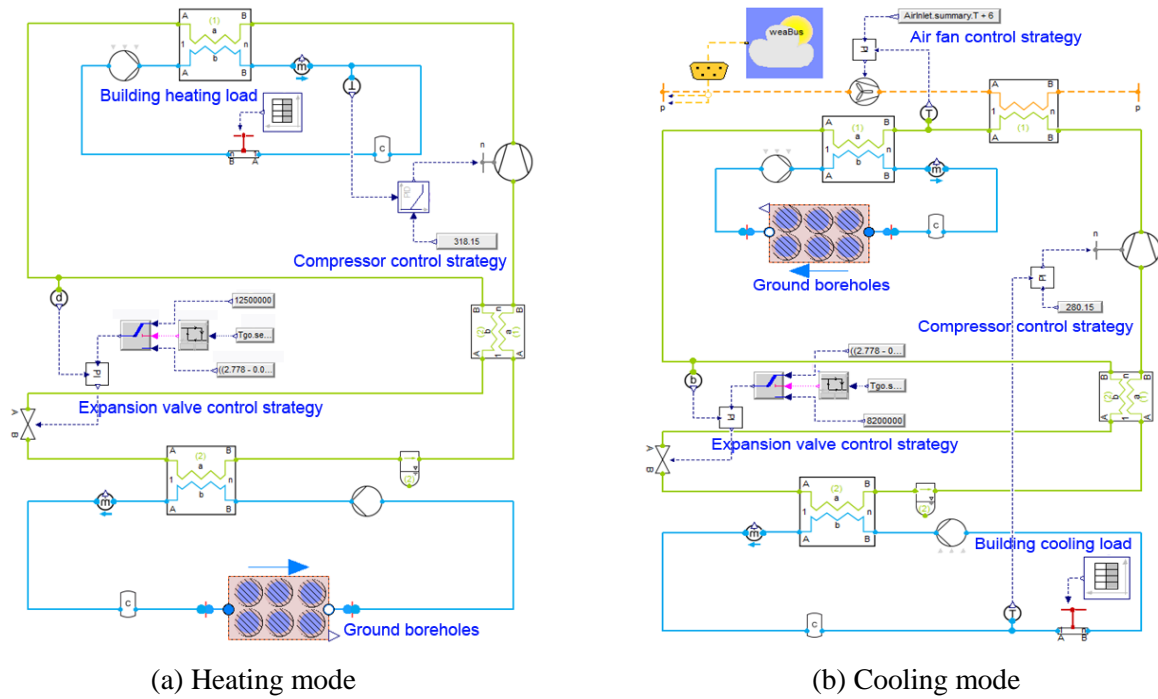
A (1) B
a
1 n
b
A B

Building heating load

Compressor control strategy

318.15

12500000

Tgo.se...

(2.778 - 0.0...

Expansion valve control strategy

A (2) B
a
1 n
b
A B

Ground boreholes

(a) Heating mode

weaBus

AirInlet.summary.T + 6

Air fan control strategy

A (1) B
a
1 n
b
A B

Ground boreholes

280.15

Compressor control strategy

(2.778 - 0...

Tgo.s...

8200000

Expansion valve control strategy

A (2) B
a
1 n
b
A B

Building cooling load

(b) Cooling mode